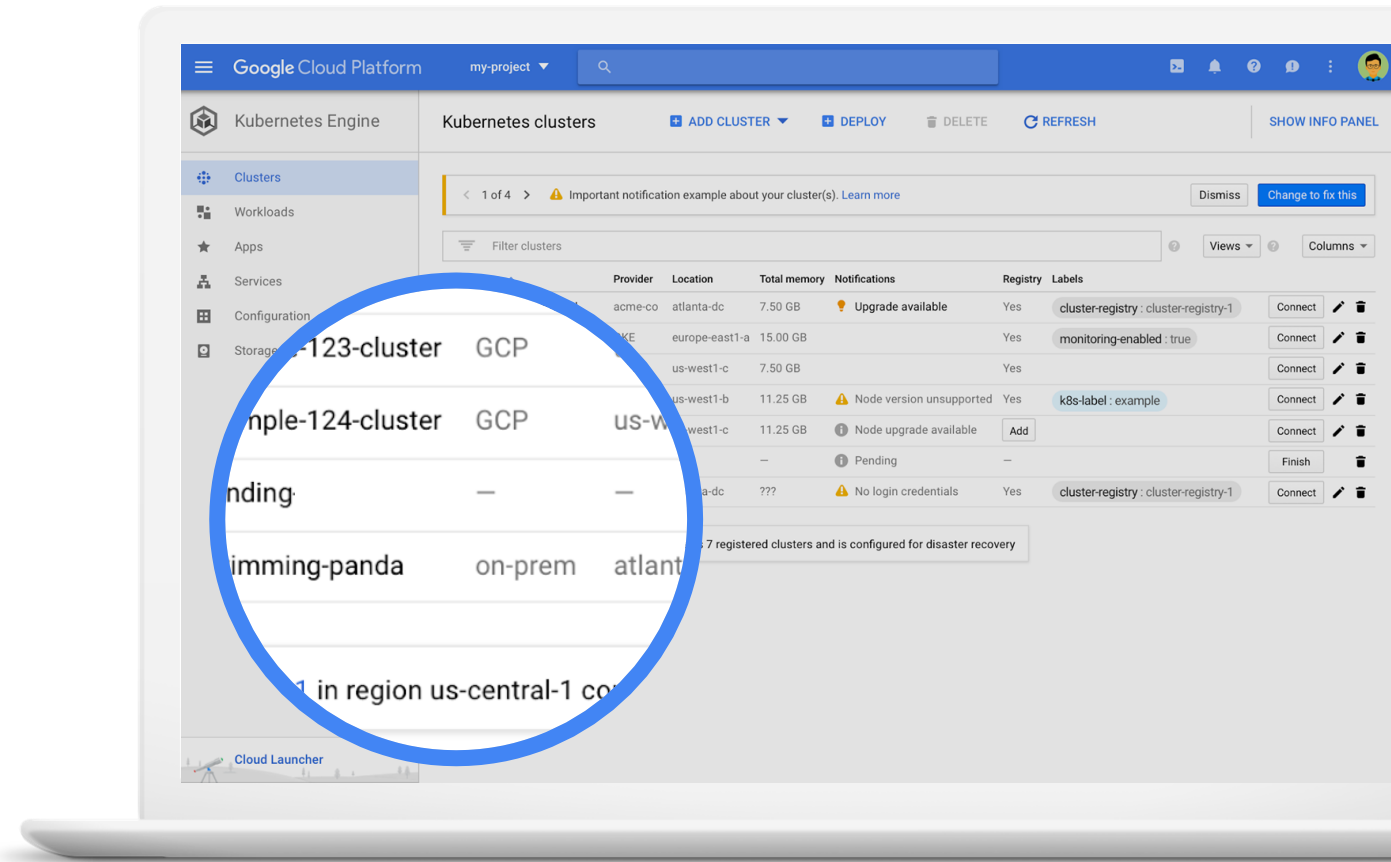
Google Cloud Platform my-project

Kubernetes Engine

Clusters
Workloads
Apps
Services
Configuration
Storage

Cloud Launcher

Kubernetes clusters ADD CLUSTER DEPLOY DELETE REFRESH SHOW INFO PANEL

1 of 4 Important notification example about your cluster(s). Learn more Dismiss Change to fix this

Filter clusters Views Columns

| | Provider | Location | Total memory | Notifications | Registry | Labels | |
|---|---|---|---|---|---|---|---|
| | acme-co | atlanta-dc | 7.50 GB | Upgrade available | Yes | cluster-registry : cluster-registry-1 | Connect |
| | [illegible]KE | europe-east1-a | 15.00 GB | | Yes | monitoring-enabled : true | Connect |
| | | us-west1-c | 7.50 GB | | Yes | | Connect |
| | | us-west1-b | 11.25 GB | Node version unsupported | Yes | k8s-label : example | Connect |
| | | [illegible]west1-c | 11.25 GB | Node upgrade available | Add | | Connect |
| | | | — | Pending | — | | Finish |
| | | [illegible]a-dc | ??? | No login credentials | Yes | cluster-registry : cluster-registry-1 | Connect |

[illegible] 7 registered clusters and is configured for disaster recovery

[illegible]-123-cluster GCP
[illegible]nple-124-cluster GCP us-w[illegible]
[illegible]nding — —
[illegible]imming-panda on-prem atlant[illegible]

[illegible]1 in region us-central-1 co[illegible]